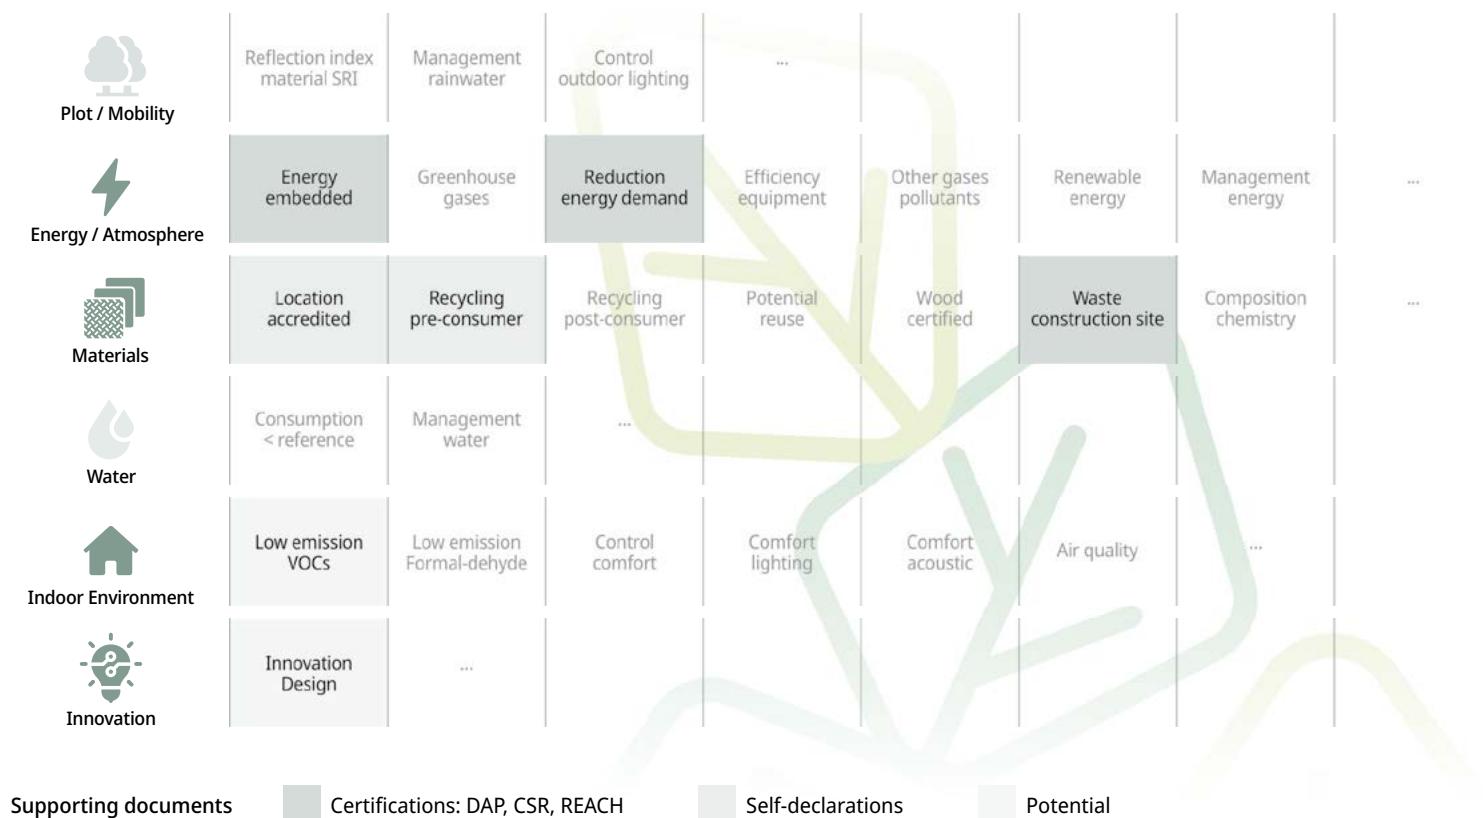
| | | | | | | | | |
|---|---|---|---|---|---|---|---|---|
| Plot / Mobility | Reflection index material SRI | Management rainwater | Control outdoor lighting | ... | | | | |
| Energy / Atmosphere | Energy embedded | Greenhouse gases | Reduction energy demand | Efficiency equipment | Other gases pollutants | Renewable energy | Management energy | ... |
| Materials | Location accredited | Recycling pre-consumer | Recycling post-consumer | Potential reuse | Wood certified | Waste construction site | Composition chemistry | ... |
| Water | Consumption < reference | Management water | ... | | | | | |
| Indoor Environment | Low emission VOCs | Low emission Formal-dehyde | Control comfort | Comfort lighting | Comfort acoustic | Air quality | ... | |
| Innovation | Innovation Design | ... | | | | | | |

Supporting documents Certifications: DAP, CSR, REACH Self-declarations Potential